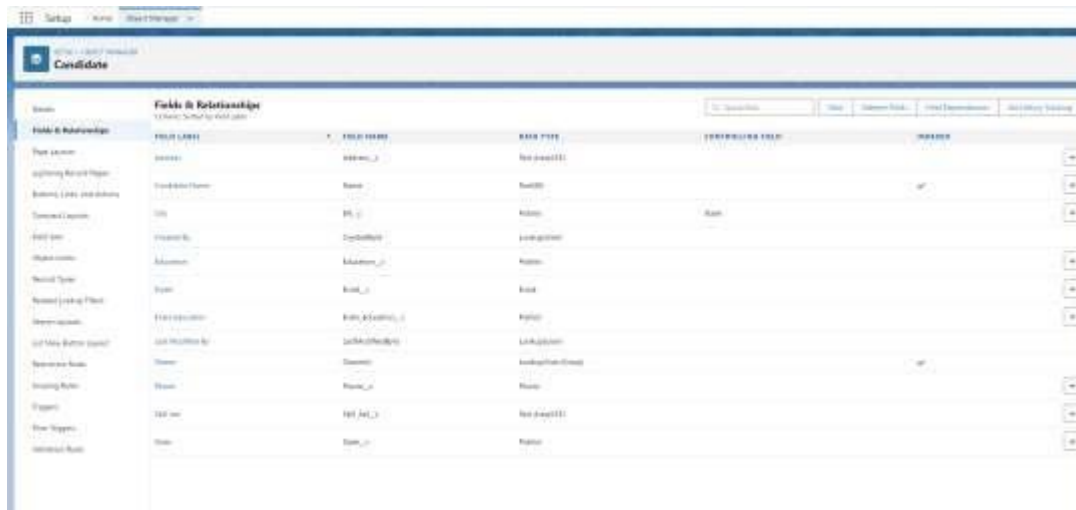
Setup Home Object Manager

SETUP > OBJECT MANAGER
Candidate

Details
Fields & Relationships
Page Layouts
Lightning Record Pages
Buttons, Links, and Actions
Compact Layouts
Field Sets
Object Limits
Record Types
Related Lookup Filters
Search Layouts
List View Button Layout
Restriction Rules
Scoping Rules
Triggers
Flow Triggers
Validation Rules

Fields & Relationships
12 Items, Sorted by Field Label

Quick Find New Deleted Fields Field Dependencies Set History Tracking

| FIELD LABEL | FIELD NAME | DATA TYPE | CONTROLLING FIELD | INDEXED |
|---|---|---|---|---|
| Address | Address__c | Text Area(255) | | |
| Candidate Name | Name | Text(80) | | ✓ |
| City | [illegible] | Picklist | State | |
| Created By | CreatedById | Lookup(User) | | |
| Education | Education__c | Picklist | | |
| Email | Email__c | Email | | |
| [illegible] | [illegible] | Picklist | | |
| Last Modified By | LastModifiedById | Lookup(User) | | |
| Owner | OwnerId | Lookup(User,Group) | | ✓ |
| Phone | Phone__c | Phone | | |
| Skill set | Skill_Set__c | Text Area(255) | | |
| State | State__c | Picklist | | |